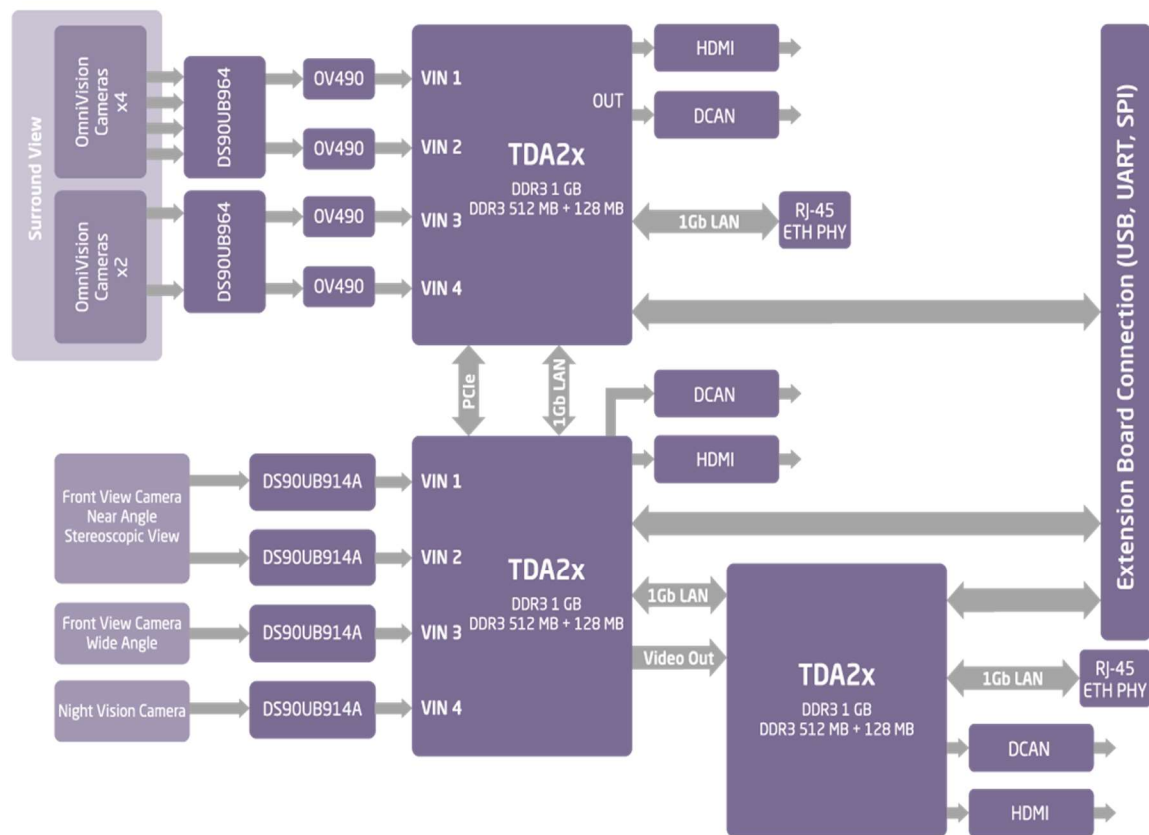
Surround View

OmniVision Cameras x4

DS90UB964

OV490

OV490

OmniVision Cameras x2

DS90UB964

OV490

OV490

VIN 1

VIN 2

VIN 3

VIN 4

OUT

TDA2x

DDR3 1 GB
DDR3 512 MB + 128 MB

HDMI

DCAN

1Gb LAN

RJ-45
ETH PHY

PCIe

1Gb LAN

DCAN

HDMI

Front View Camera
Near Angle
Stereoscopic View

DS90UB914A

DS90UB914A

Front View Camera
Wide Angle

DS90UB914A

Night Vision Camera

DS90UB914A

VIN 1

VIN 2

VIN 3

VIN 4

TDA2x

DDR3 1 GB
DDR3 512 MB + 128 MB

1Gb LAN

Video Out

TDA2x

DDR3 1 GB
DDR3 512 MB + 128 MB

1Gb LAN

RJ-45
ETH PHY

DCAN

HDMI

Extension Board Connection (USB, UART, SPI)